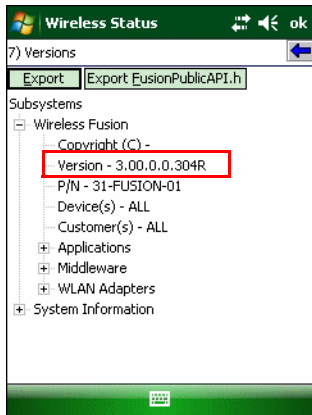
Wireless Status ok

7) Versions

Export Export FusionPublicAPI.h

Subsystems

Wireless Fusion

Copyright (C) -

Version - 3.00.0.0.304R

P/N - 31-FUSION-01

Device(s) - ALL

Customer(s) - ALL

Applications

Middleware

WLAN Adapters

System Information